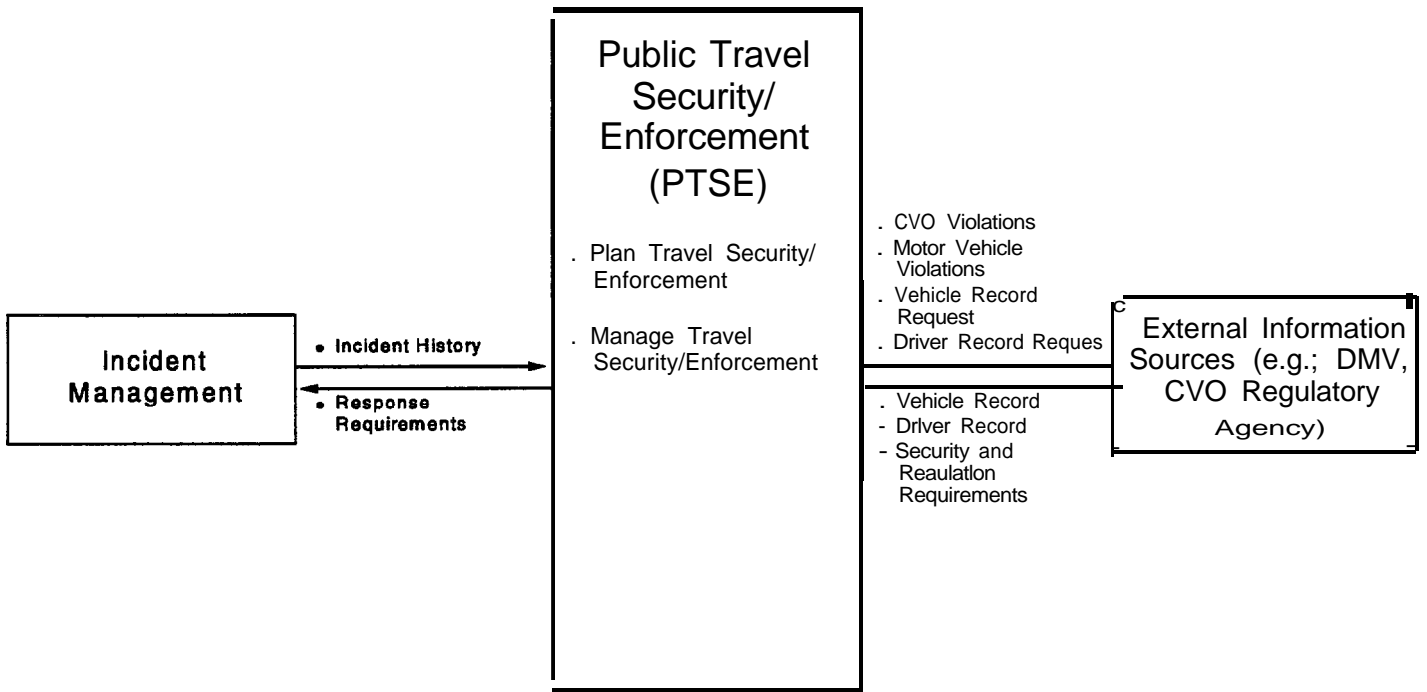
Public Travel Security/ Enforcement (PTSE)

. Plan Travel Security/ Enforcement

. Manage Travel Security/Enforcement

Incident Management

• Incident History

• Response Requirements

. CVO Violations
. Motor Vehicle Violations
. Vehicle Record Request
. Driver Record Reques

. Vehicle Record
- Drlver Record
- Security and Reaulatlon Requirements

c

External Information Sources (e.g.; DMV, CVO Regulatory Agency)